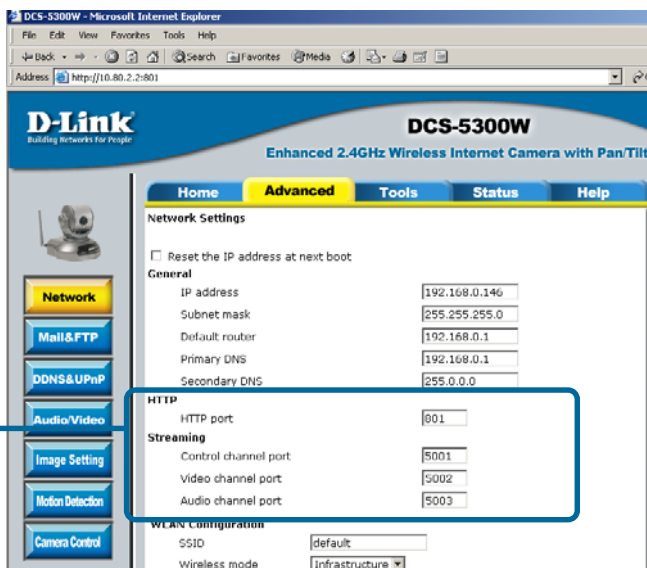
DCS-5300W - Microsoft Internet Explorer

File Edit View Favorites Tools Help

Back Search Favorites Media

Address http://10.80.2.2:801

D-Link
Building Networks for People

DCS-5300W

Enhanced 2.4GHz Wireless Internet Camera with Pan/Tilt

Home Advanced Tools Status Help

Network Settings

Reset the IP address at next boot

General

| | |
|---|---|
| IP address | 192.168.0.146 |
| Subnet mask | 255.255.255.0 |
| Default router | 192.168.0.1 |
| Primary DNS | 192.168.0.1 |
| Secondary DNS | 255.0.0.0 |

HTTP

| | |
|---|---|
| HTTP port | 801 |

Streaming

| | |
|---|---|
| Control channel port | 5001 |
| Video channel port | 5002 |
| Audio channel port | 5003 |

WLAN Configuration

| | |
|---|---|
| SSID | default |
| Wireless mode | Infrastructure |

Network

Mail&FTP

DDNS&UPnP

Audio/Video

Image Setting

Motion Detection

Camera Control